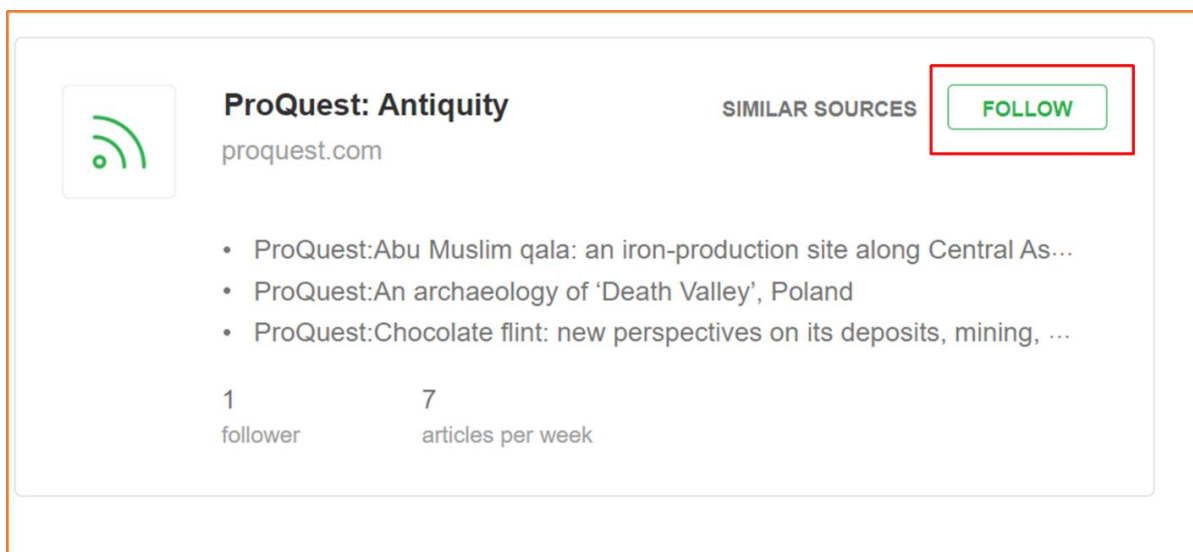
ProQuest: Antiquity
proquest.com

SIMILAR SOURCES
FOLLOW

• ProQuest:Abu Muslim qala: an iron-production site along Central As…
• ProQuest:An archaeology of 'Death Valley', Poland
• ProQuest:Chocolate flint: new perspectives on its deposits, mining, …

1
follower

7
articles per week